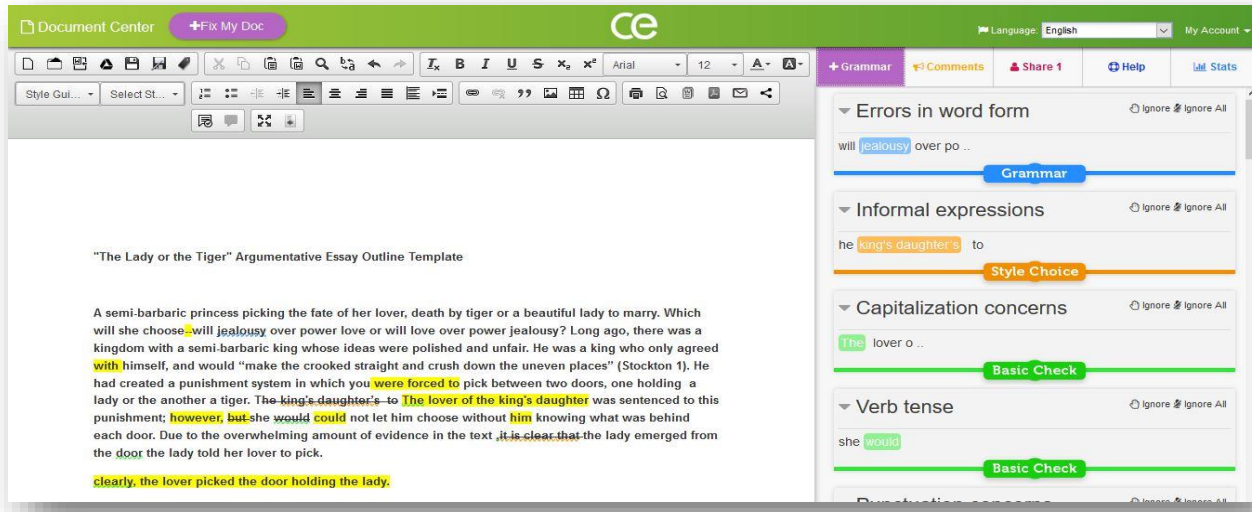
Document Center +Fix My Doc

ce

Language English My Account

Arial 12

Style Gui... Select St...

+ Grammar Comments Share 1 Help Stats

"The Lady or the Tiger" Argumentative Essay Outline Template

A semi-barbaric princess picking the fate of her lover, death by tiger or a beautiful lady to marry. Which will she choose--will jealousy over power love or will love over power jealousy? Long ago, there was a kingdom with a semi-barbaric king whose ideas were polished and unfair. He was a king who only agreed with himself, and would "make the crooked straight and crush down the uneven places" (Stockton 1). He had created a punishment system in which you were forced to pick between two doors, one holding a lady or the another a tiger. The king's daughter's to The lover of the king's daughter was sentenced to this punishment; however, but she would could not let him choose without him knowing what was behind each door. Due to the overwhelming amount of evidence in the text, it is clear that the lady emerged from the door the lady told her lover to pick.

clearly, the lover picked the door holding the lady.

Errors in word form
Ignore Ignore All
will jealousy over po ..
Grammar

Informal expressions
Ignore Ignore All
he king's daughter's to
Style Choice

Capitalization concerns
Ignore Ignore All
The lover o ..
Basic Check

Verb tense
Ignore Ignore All
she would
Basic Check

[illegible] Ignore Ignore All